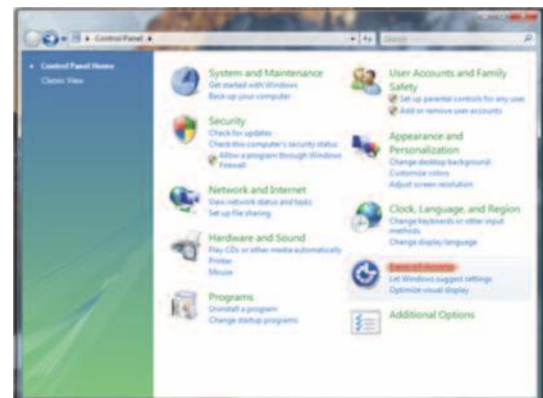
Control Panel

Search

Control Panel Home
Classic View

System and Maintenance
Get started with Windows
Back up your computer

Security
Check for updates
Check this computer's security status
Allow a program through Windows Firewall

Network and Internet
View network status and tasks
Set up file sharing

Hardware and Sound
Play CDs or other media automatically
Printer
Mouse

Programs
Uninstall a program
Change startup programs

User Accounts and Family Safety
Set up parental controls for any user
Add or remove user accounts

Appearance and Personalization
Change desktop background
Customize colors
Adjust screen resolution

Clock, Language, and Region
Change keyboards or other input methods
Change display language

Ease of Access
Let Windows suggest settings
Optimize visual display

Additional Options